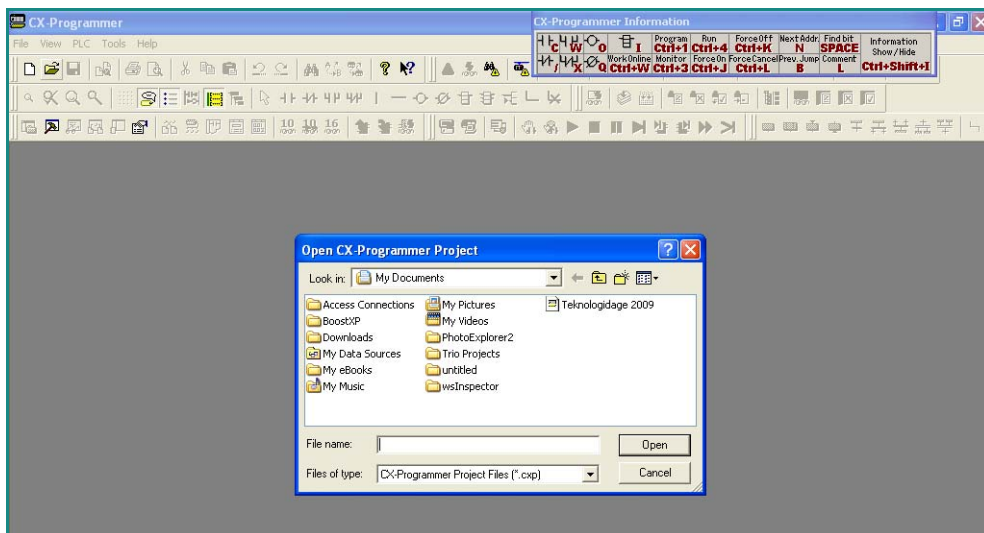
CX-Programmer

File View PLC Tools Help

CX-Programmer Information

| C | W | O | I | Program Ctrl+1 | Run Ctrl+4 | ForceOff Ctrl+K | Next Addr N | Find bit SPACE | Information Show/Hide |
|---|---|---|---|---|---|---|---|---|---|
| / | X | Q | | WorkOnline Ctrl+W | Monitor Ctrl+3 | ForceOn Ctrl+J | ForceCancel Ctrl+L | Prev. Jump B | Comment L | Ctrl+Shift+I |

Open CX-Programmer Project

Look in: My Documents

Access Connections
BoostXP
Downloads
My Data Sources
My eBooks
My Music
My Pictures
My Videos
PhotoExplorer2
Trio Projects
untitled
wsInspector
Teknologidage 2009

File name:
Open

Files of type: CX-Programmer Project Files (*.cxp)
Cancel